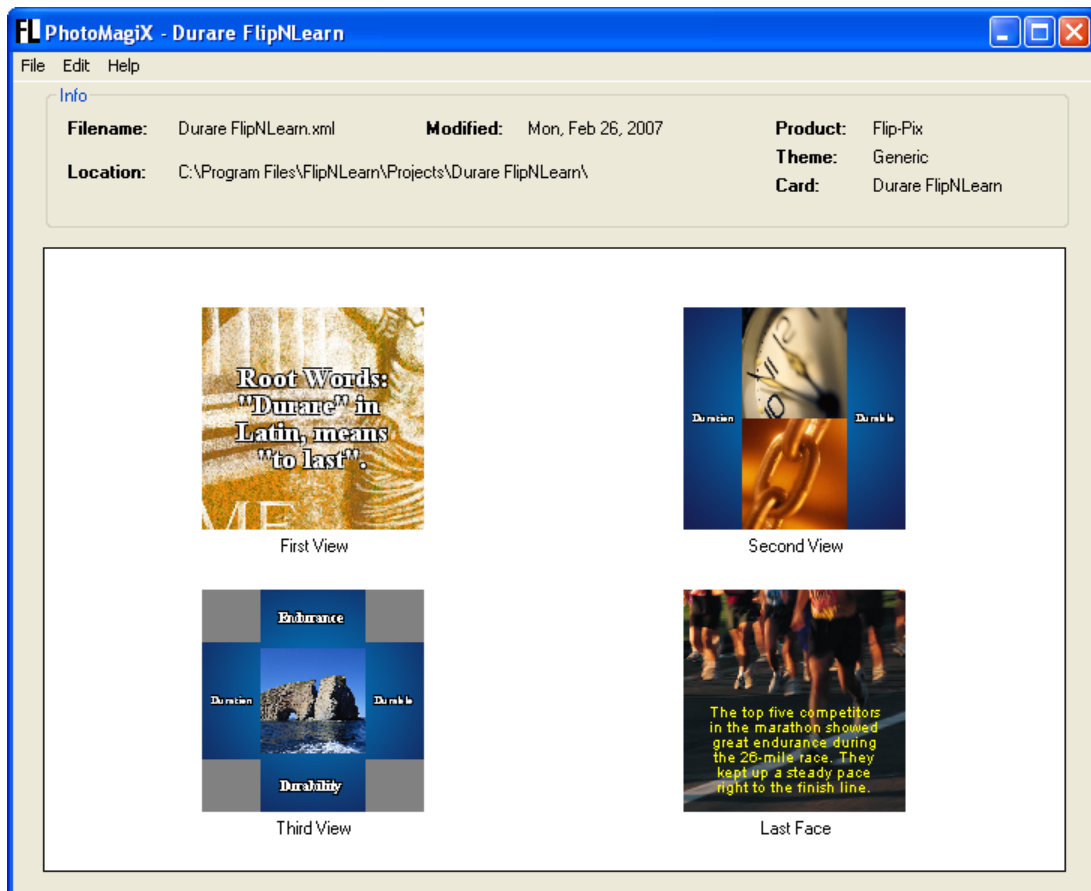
FL PhotoMagiX - Durare FlipNLearn

File Edit Help

Info

Filename: Durare FlipNLearn.xml

Modified: Mon, Feb 26, 2007

Product: Flip-Pix

Theme: Generic

Location: C:\Program Files\FlipNLearn\Projects\Durare FlipNLearn\

Card: Durare FlipNLearn

Root Words: "Durare" in Latin, means "to last".

First View

Duration

Durable

Second View

Endurance

Duration

Durable

Durability

Third View

The top five competitors in the marathon showed great endurance during the 26-mile race. They kept up a steady pace right to the finish line.

Last Face